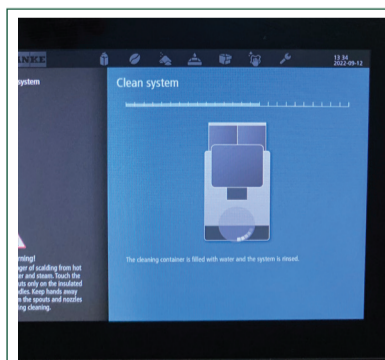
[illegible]ANKE

13:34
2022-09-12

system

Clean system

The cleaning container is filled with water and the system is rinsed.

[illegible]rning!
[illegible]ger of scalding from hot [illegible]er and steam. Touch the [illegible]uts only on the insulated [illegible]dles. Keep hands away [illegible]m the spouts and nozzles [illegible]ing cleaning.